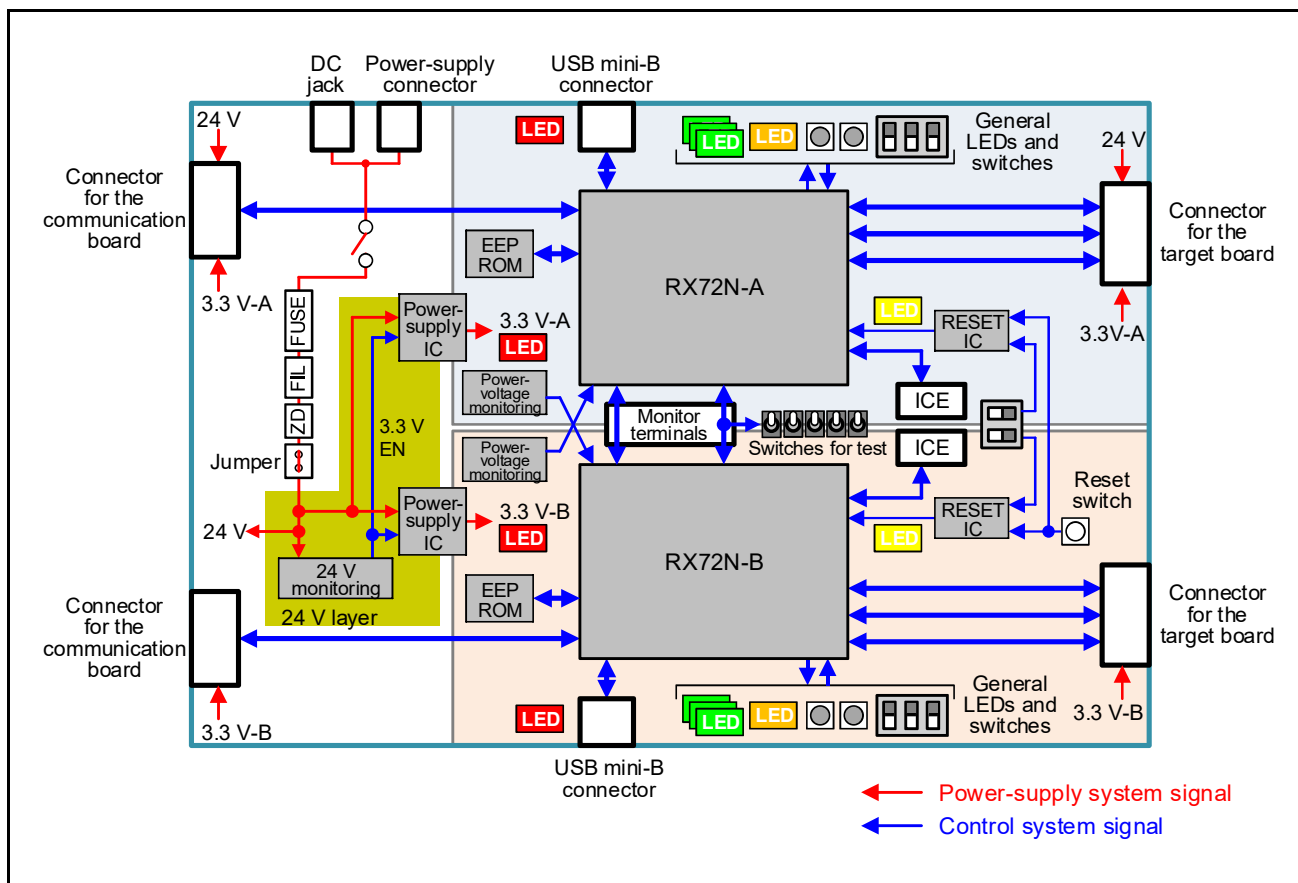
DC jack

Power-supply connector

USB mini-B connector

LED

LED

LED

General LEDs and switches

24 V

24 V

Connector for the communication board

Connector for the target board

EEP ROM

RX72N-A

3.3 V-A

3.3V-A

FUSE

Power-supply IC

3.3 V-A

LED

LED

RESET IC

FIL

Power-voltage monitoring

Monitor terminals

ICE

ZD

3.3 V EN

Power-voltage monitoring

Switches for test

ICE

Jumper

Reset switch

24 V

Power-supply IC

3.3 V-B

LED

RESET IC

LED

24 V monitoring

RX72N-B

EEP ROM

Connector for the communication board

24 V layer

Connector for the target board

LED

LED

General LEDs and switches

3.3 V-B

3.3 V-B

USB mini-B connector

Power-supply system signal

Control system signal